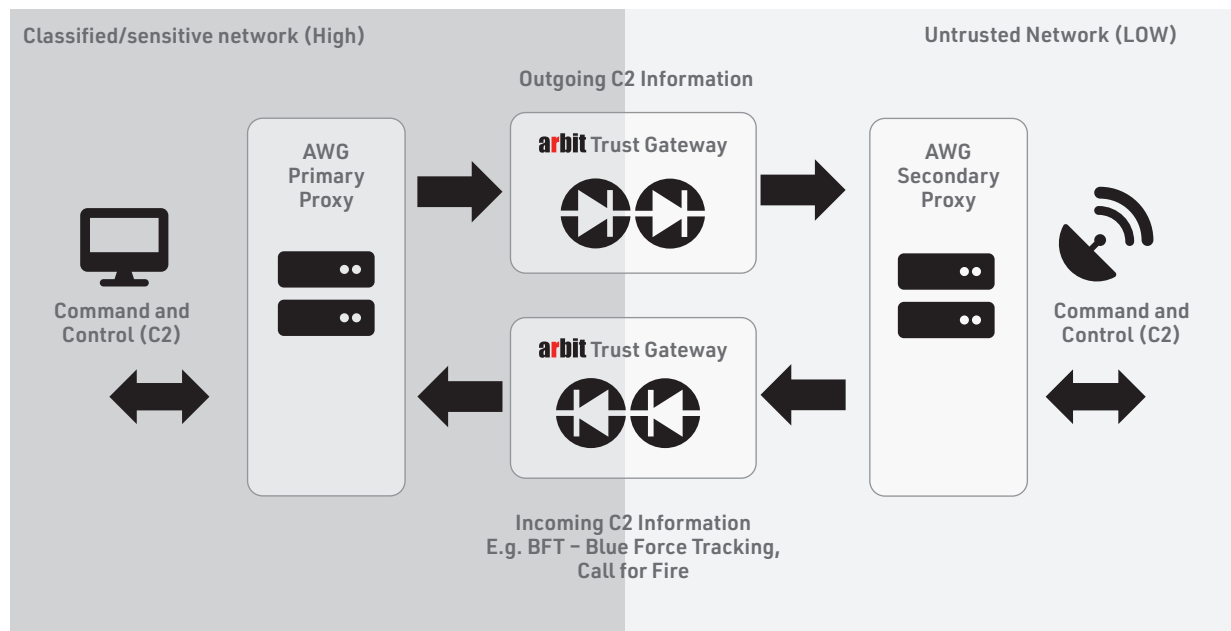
Classified/sensitive network (High)

Untrusted Network (LOW)

Outgoing C2 Information

AWG Primary Proxy

arbit Trust Gateway

AWG Secondary Proxy

Command and Control (C2)

arbit Trust Gateway

Command and Control (C2)

Incoming C2 Information
E.g. BFT – Blue Force Tracking, Call for Fire